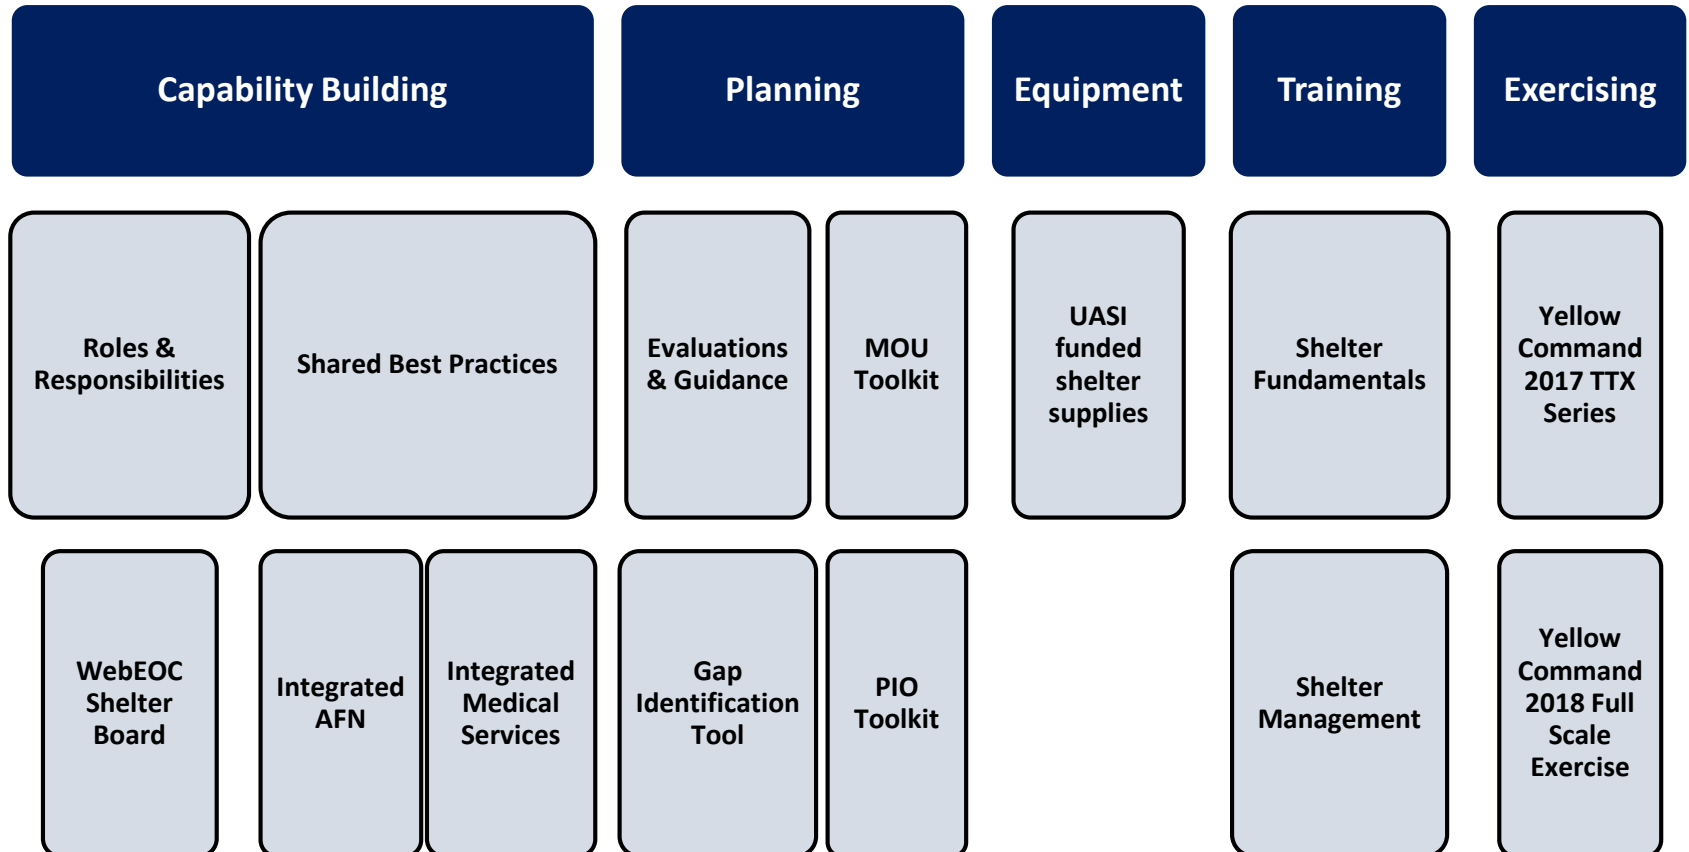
Capability Building

Roles & Responsibilities

Shared Best Practices

WebEOC Shelter Board

Integrated AFN

Integrated Medical Services

Planning

Evaluations & Guidance

MOU Toolkit

Gap Identification Tool

PIO Toolkit

Equipment

UASI funded shelter supplies

Training

Shelter Fundamentals

Shelter Management

Exercising

Yellow Command 2017 TTX Series

Yellow Command 2018 Full Scale Exercise